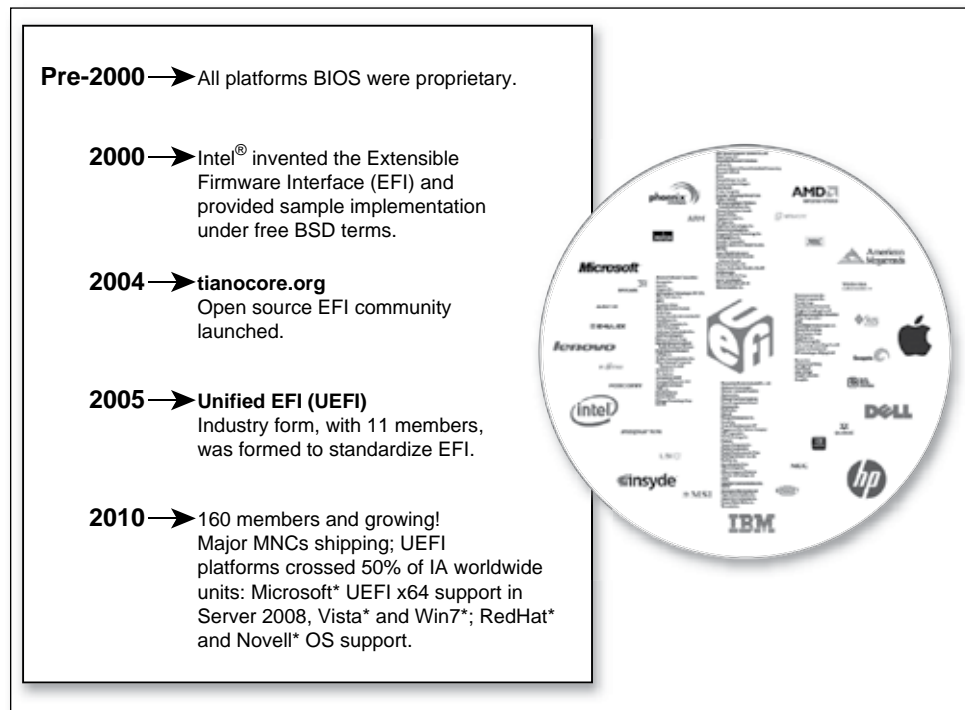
Pre-2000 All platforms BIOS were proprietary.

2000 Intel® invented the Extensible Firmware Interface (EFI) and provided sample implementation under free BSD terms.

2004 tianocore.org
Open source EFI community launched.

2005 Unified EFI (UEFI)
Industry form, with 11 members, was formed to standardize EFI.

2010 160 members and growing!
Major MNCs shipping; UEFI platforms crossed 50% of IA worldwide units: Microsoft* UEFI x64 support in Server 2008, Vista* and Win7*; RedHat* and Novell* OS support.

phoenix
AMD
ARM
American Megatrends
Microsoft
lenovo
efi
intel
DELL
insyde
MSI
hp
IBM